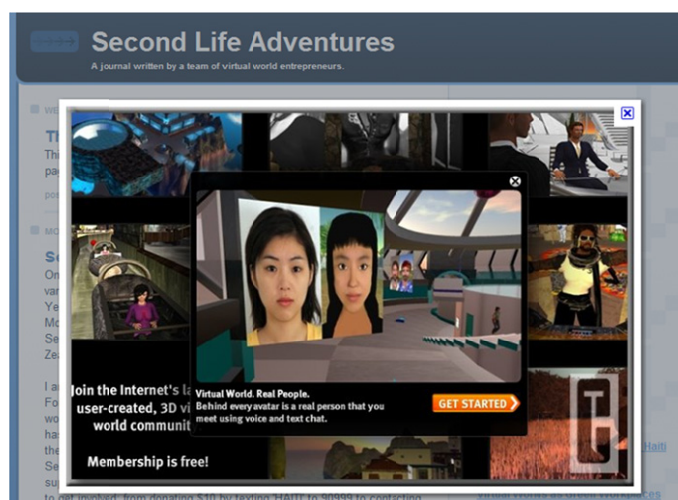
Second Life Adventures

A journal written by a team of virtual world entrepreneurs.

WE

Th

Thi

pay

pos

MO

Se

On

var

Ye

Mo

Se

Ze

I a

Fo

wo

has

the

Se

su

Join the Internet's la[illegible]

user-created, 3D vi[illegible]

world communi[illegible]

Membership is free!

Virtual World. Real People.

Behind every avatar is a real person that you meet using voice and text chat.

GET STARTED

Haiti

to get involved: from donating $10 by texting HAITI to 90999 to contacting